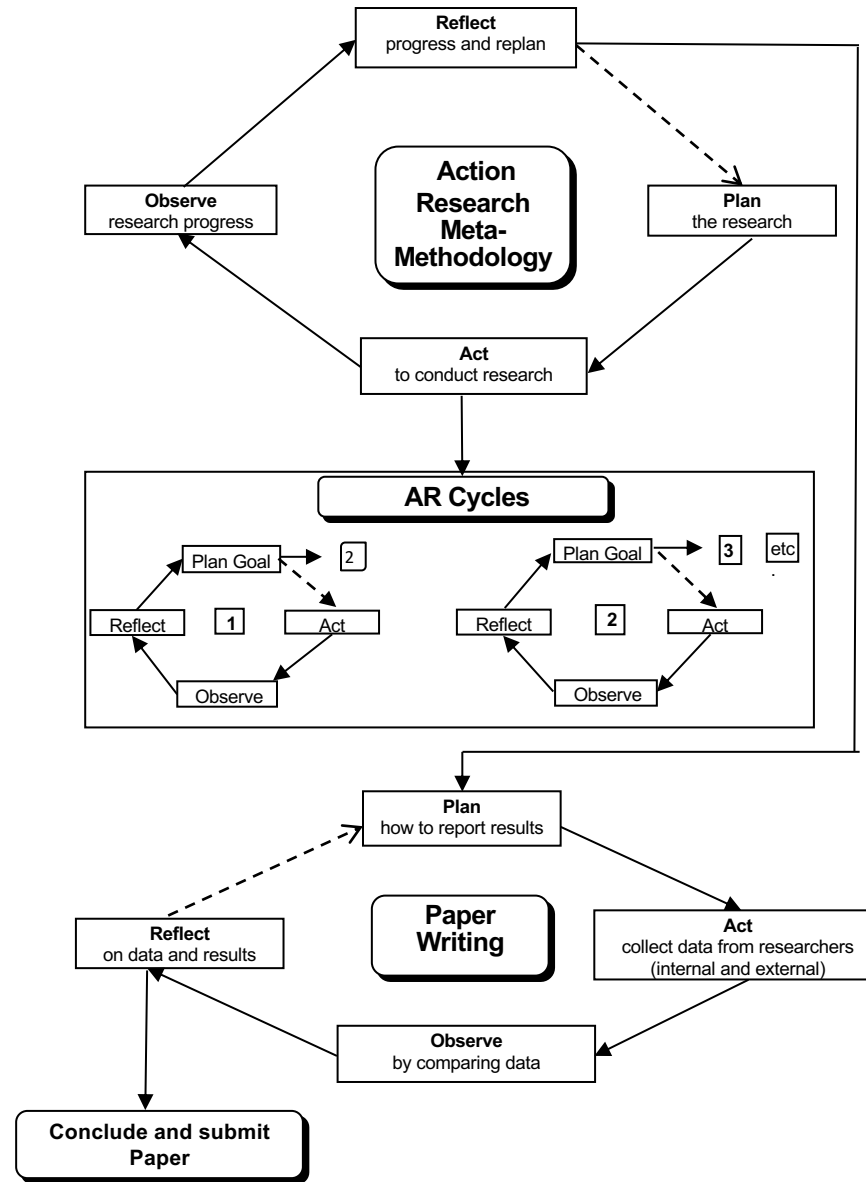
Reflect
progress and replan

Observe
research progress

Action Research Meta-Methodology

Plan
the research

Act
to conduct research

AR Cycles

Plan Goal

2

Reflect

1

Act

Observe

Plan Goal

3

etc

Reflect

2

Act

Observe

Plan
how to report results

Reflect
on data and results

Paper Writing

Act
collect data from researchers (internal and external)

Observe
by comparing data

Conclude and submit Paper